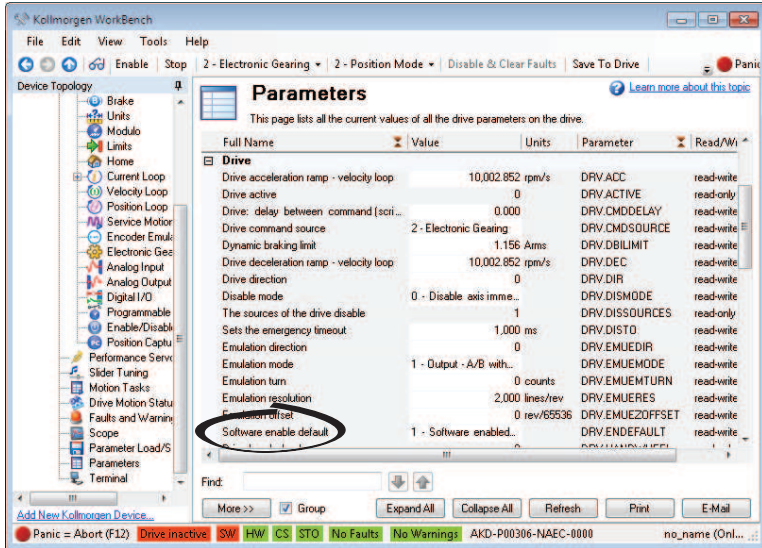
Kollmorgen WorkBench

File Edit View Tools Help

Enable Stop 2 - Electronic Gearing 2 - Position Mode Disable & Clear Faults Save To Drive Panic

Device Topology

Brake
Units
Modulo
Limits
Home
Current Loop
Velocity Loop
Position Loop
Service Motion
Encoder Emula
Electronic Gea
Analog Input
Analog Output
Digital I/O
Programmable
Enable/Disable
Position Captu
Performance Servo
Slider Tuning
Motion Tasks
Drive Motion Status
Faults and Warning
Scope
Parameter Load/S
Parameters
Terminal

Add New Kollmorgen Device...

Parameters

Learn more about this topic

This page lists all the current values of all the drive parameters on the drive.

| Full Name | Value | Units | Parameter | Read/Wr |
|---|---|---|---|---|
| Drive | | | | |
| Drive acceleration ramp - velocity loop | 10,002.852 | rpm/s | DRV.ACC | read-write |
| Drive active | 0 | | DRV.ACTIVE | read-only |
| Drive: delay between command (scri... | 0.000 | | DRV.CMDDELAY | read-write |
| Drive command source | 2 - Electronic Gearing | | DRV.CMDSOURCE | read-write |
| Dynamic braking limit | 1.156 | Arms | DRV.DBILIMIT | read-write |
| Drive deceleration ramp - velocity loop | 10,002.852 | rpm/s | DRV.DEC | read-write |
| Drive direction | 0 | | DRV.DIR | read-write |
| Disable mode | 0 - Disable axis imme... | | DRV.DISMODE | read-write |
| The sources of the drive disable | 1 | | DRV.DISSOURCES | read-only |
| Sets the emergency timeout | 1,000 | ms | DRV.DISTO | read-write |
| Emulation direction | 0 | | DRV.EMUEDIR | read-write |
| Emulation mode | 1 - Output - A/B with... | | DRV.EMUEMODE | read-write |
| Emulation turn | 0 | counts | DRV.EMUEMTURN | read-write |
| Emulation resolution | 2,000 | lines/rev | DRV.EMUERES | read-write |
| Emulation offset | 0 | rev/65536 | DRV.EMUEZOFFSET | read-write |
| Software enable default | 1 - Software enabled... | | DRV.ENDEFAULT | read-write |

Find:

More >> Group Expand All Collapse All Refresh Print E-Mail

Panic = Abort (F12) Drive inactive SW HW CS STO No Faults No Warnings AKD-P00306-NAEC-0000 no_name (Onl...